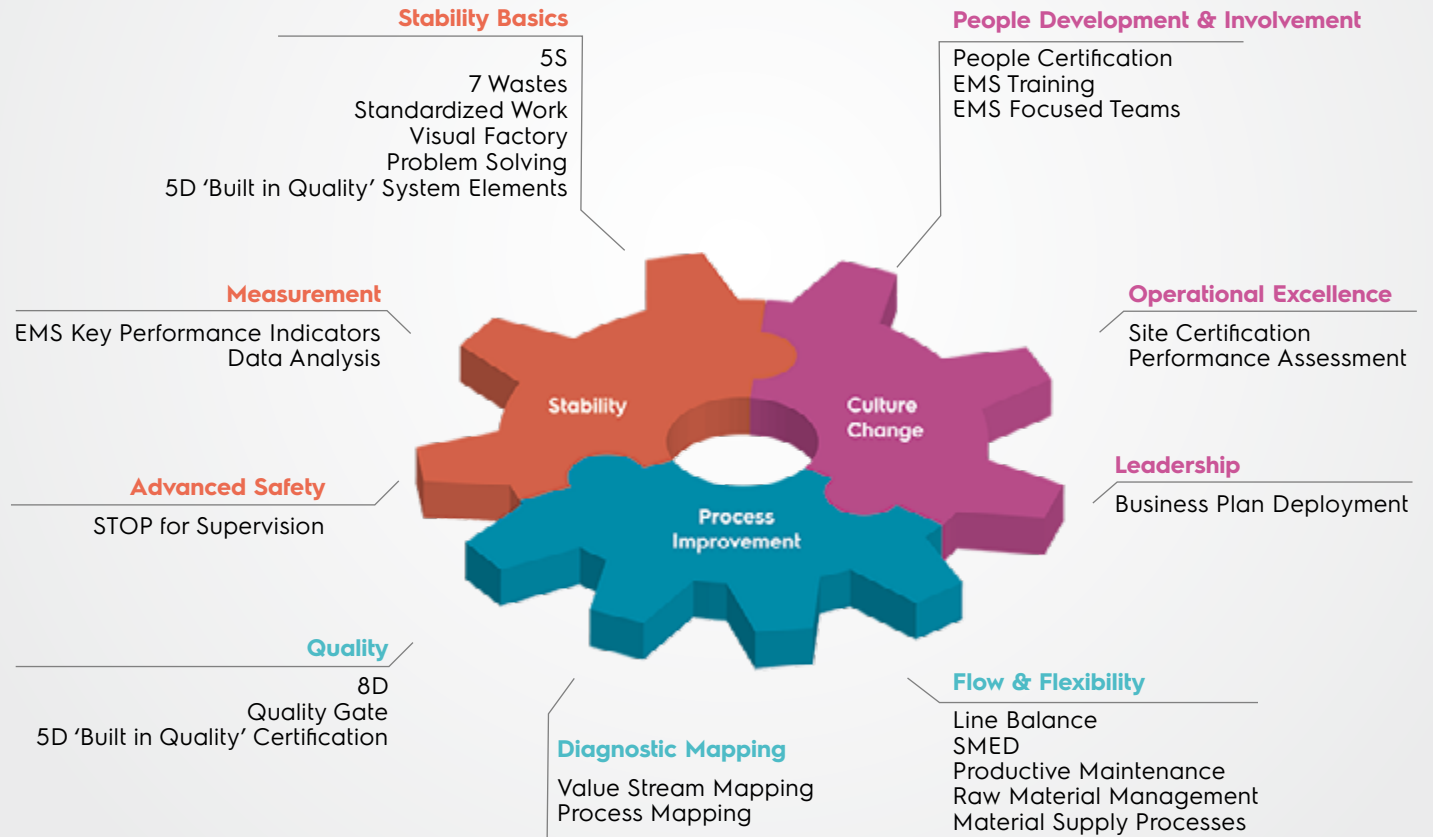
Stability Basics
5S
7 Wastes
Standardized Work
Visual Factory
Problem Solving
5D 'Built in Quality' System Elements

People Development & Involvement
People Certification
EMS Training
EMS Focused Teams

Measurement
EMS Key Performance Indicators
Data Analysis

Operational Excellence
Site Certification
Performance Assessment

Stability

Culture Change

Leadership
Business Plan Deployment

Advanced Safety
STOP for Supervision

Process Improvement

Quality
8D
Quality Gate
5D 'Built in Quality' Certification

Flow & Flexibility
Line Balance
SMED
Productive Maintenance
Raw Material Management
Material Supply Processes

Diagnostic Mapping
Value Stream Mapping
Process Mapping